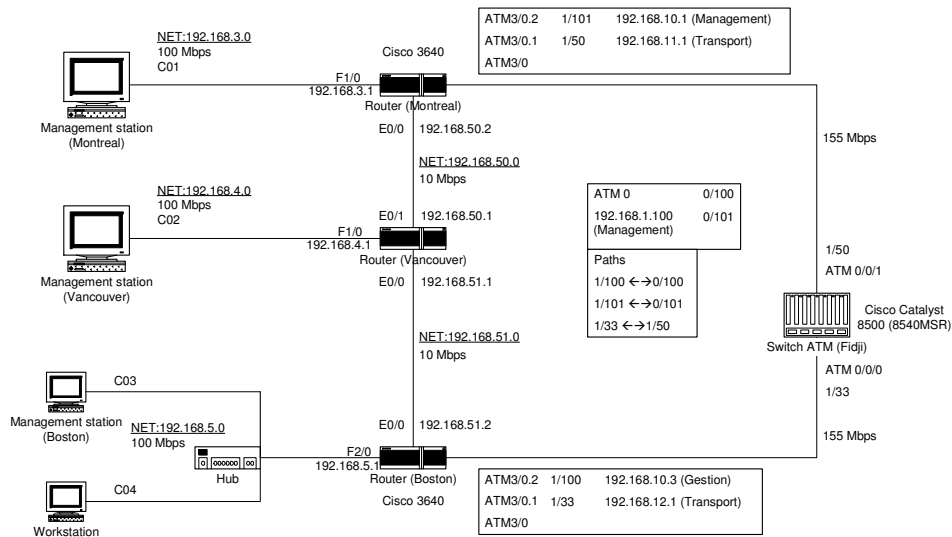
| ATM3/0.2 | 1/101 | 192.168.10.1 (Management) |
|---|---|---|
| ATM3/0.1 | 1/50 | 192.168.11.1 (Transport) |
| ATM3/0 | | |

NET:192.168.3.0
100 Mbps
C01

Cisco 3640

F1/0
192.168.3.1
Router (Montreal)

Management station (Montreal)

E0/0 192.168.50.2

NET:192.168.50.0
10 Mbps

155 Mbps

NET:192.168.4.0
100 Mbps
C02

| ATM 0 | 0/100 |
|---|---|
| 192.168.1.100 (Management) | 0/101 |

E0/1 192.168.50.1

F1/0
192.168.4.1
Router (Vancouver)

Management station (Vancouver)

E0/0 192.168.51.1

Paths
1/100 ←→0/100
1/101 ←→0/101
1/33 ←→1/50

1/50
ATM 0/0/1

Cisco Catalyst
8500 (8540MSR)

Switch ATM (Fidji)

NET:192.168.51.0
10 Mbps

ATM 0/0/0
1/33

C03

Management station (Boston)

NET:192.168.5.0
100 Mbps

E0/0 192.168.51.2

155 Mbps

Hub

F2/0
192.168.5.1
Router (Boston)

Cisco 3640

C04

Workstation

| ATM3/0.2 | 1/100 | 192.168.10.3 (Gestion) |
|---|---|---|
| ATM3/0.1 | 1/33 | 192.168.12.1 (Transport) |
| ATM3/0 | | |